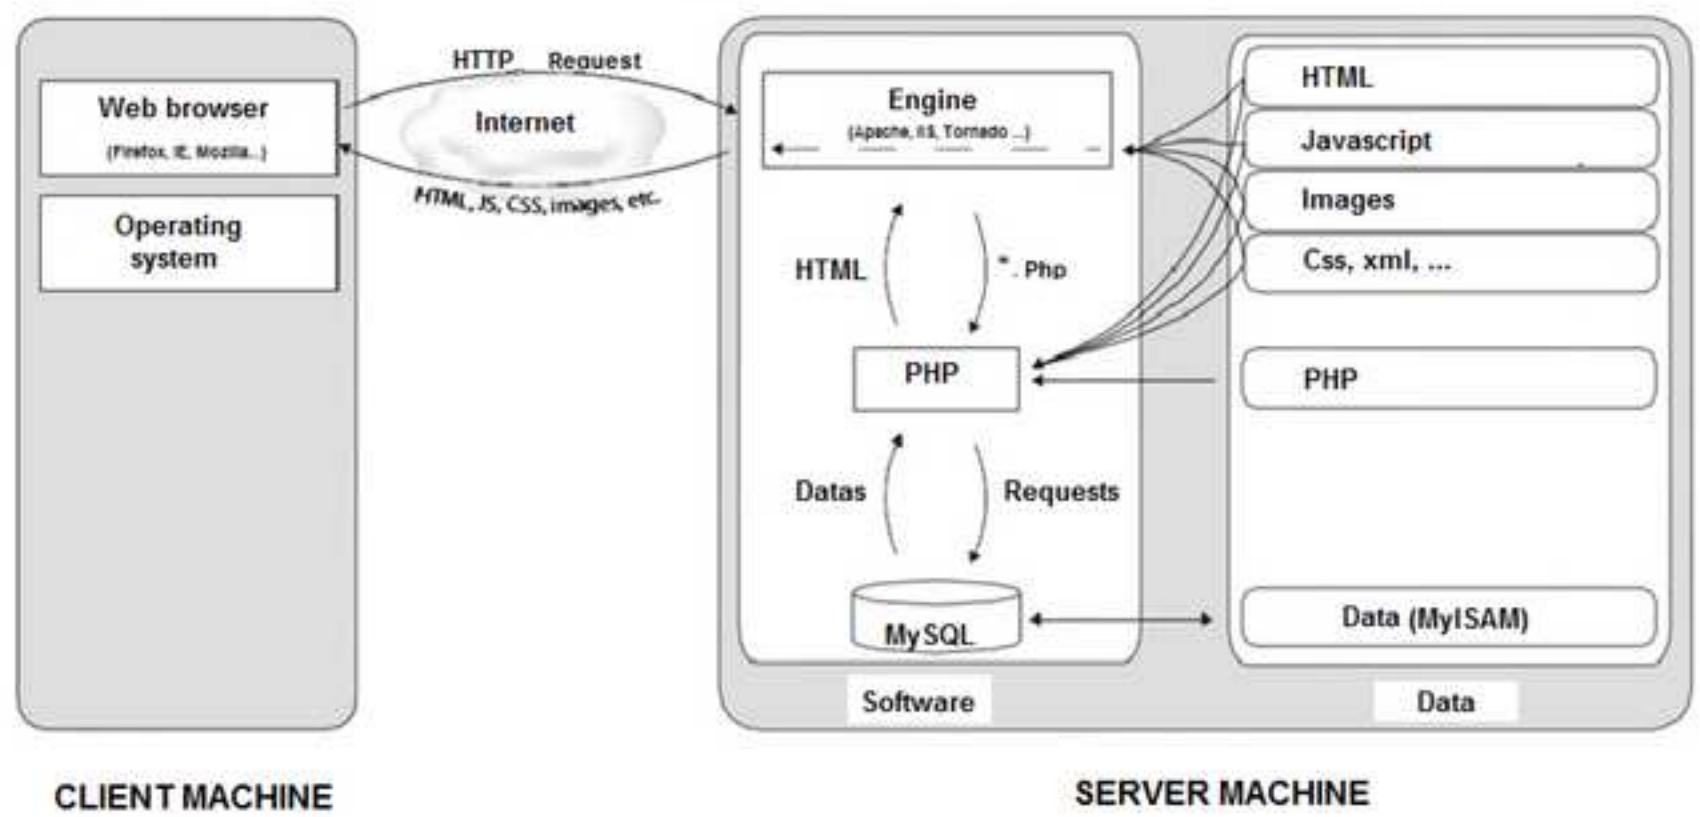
Web browser
(Firefox, IE, Mozilla...)

Operating system

HTTP Request

Internet

HTML, JS, CSS, images, etc.

Engine
(Apache, IIS, Tornado ...)

HTML

*. Php

PHP

Datas

Requests

My SQL

Software

HTML

Javascript

Images

Css, xml, ...

PHP

Data (MyISAM)

Data

CLIENT MACHINE

SERVER MACHINE